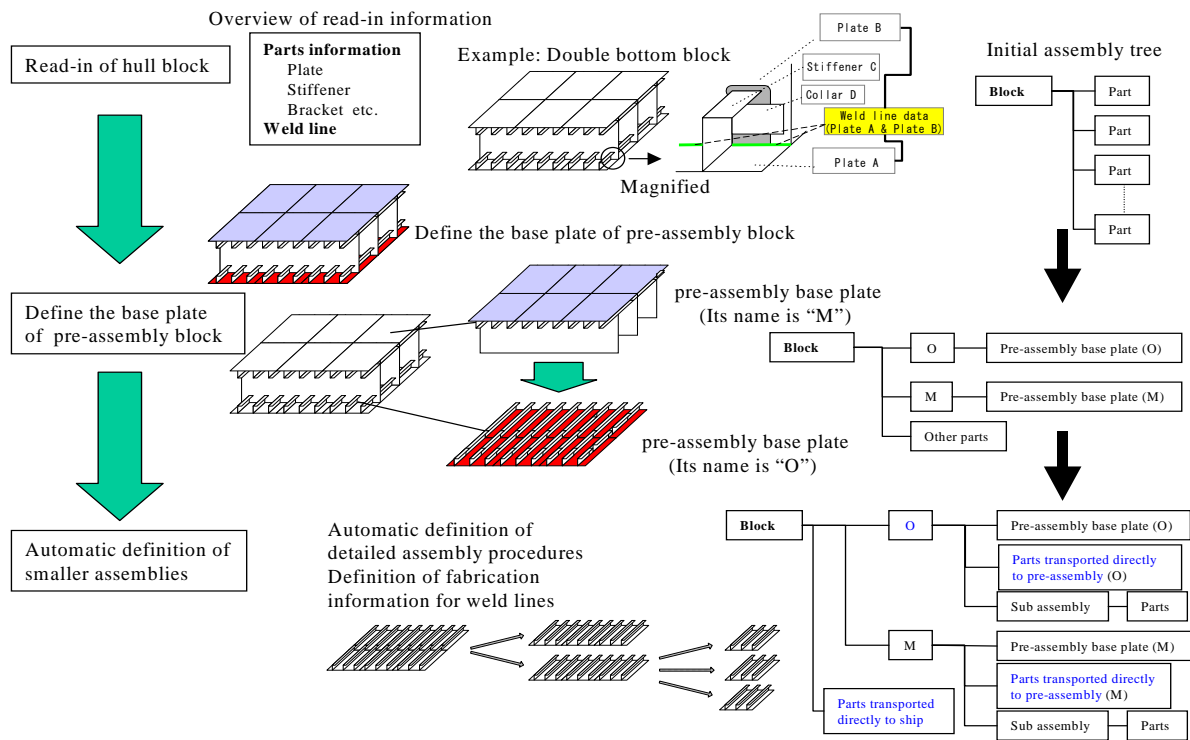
Read-in of hull block

Overview of read-in information

Parts information
Plate
Stiffener
Bracket etc.
Weld line

Example: Double bottom block

Magnified

Plate B
Stiffener C
Collar D
Weld line data (Plate A & Plate B)
Plate A

Initial assembly tree

Block
Part
Part
Part
Part

Define the base plate of pre-assembly block

Define the base plate of pre-assembly block

pre-assembly base plate (Its name is "M")

pre-assembly base plate (Its name is "O")

Block
O
Pre-assembly base plate (O)
M
Pre-assembly base plate (M)
Other parts

Automatic definition of smaller assemblies

Automatic definition of detailed assembly procedures
Definition of fabrication information for weld lines

Block
O
Pre-assembly base plate (O)
Parts transported directly to pre-assembly (O)
Sub assembly
Parts
M
Pre-assembly base plate (M)
Parts transported directly to pre-assembly (M)
Parts transported directly to ship
Sub assembly
Parts